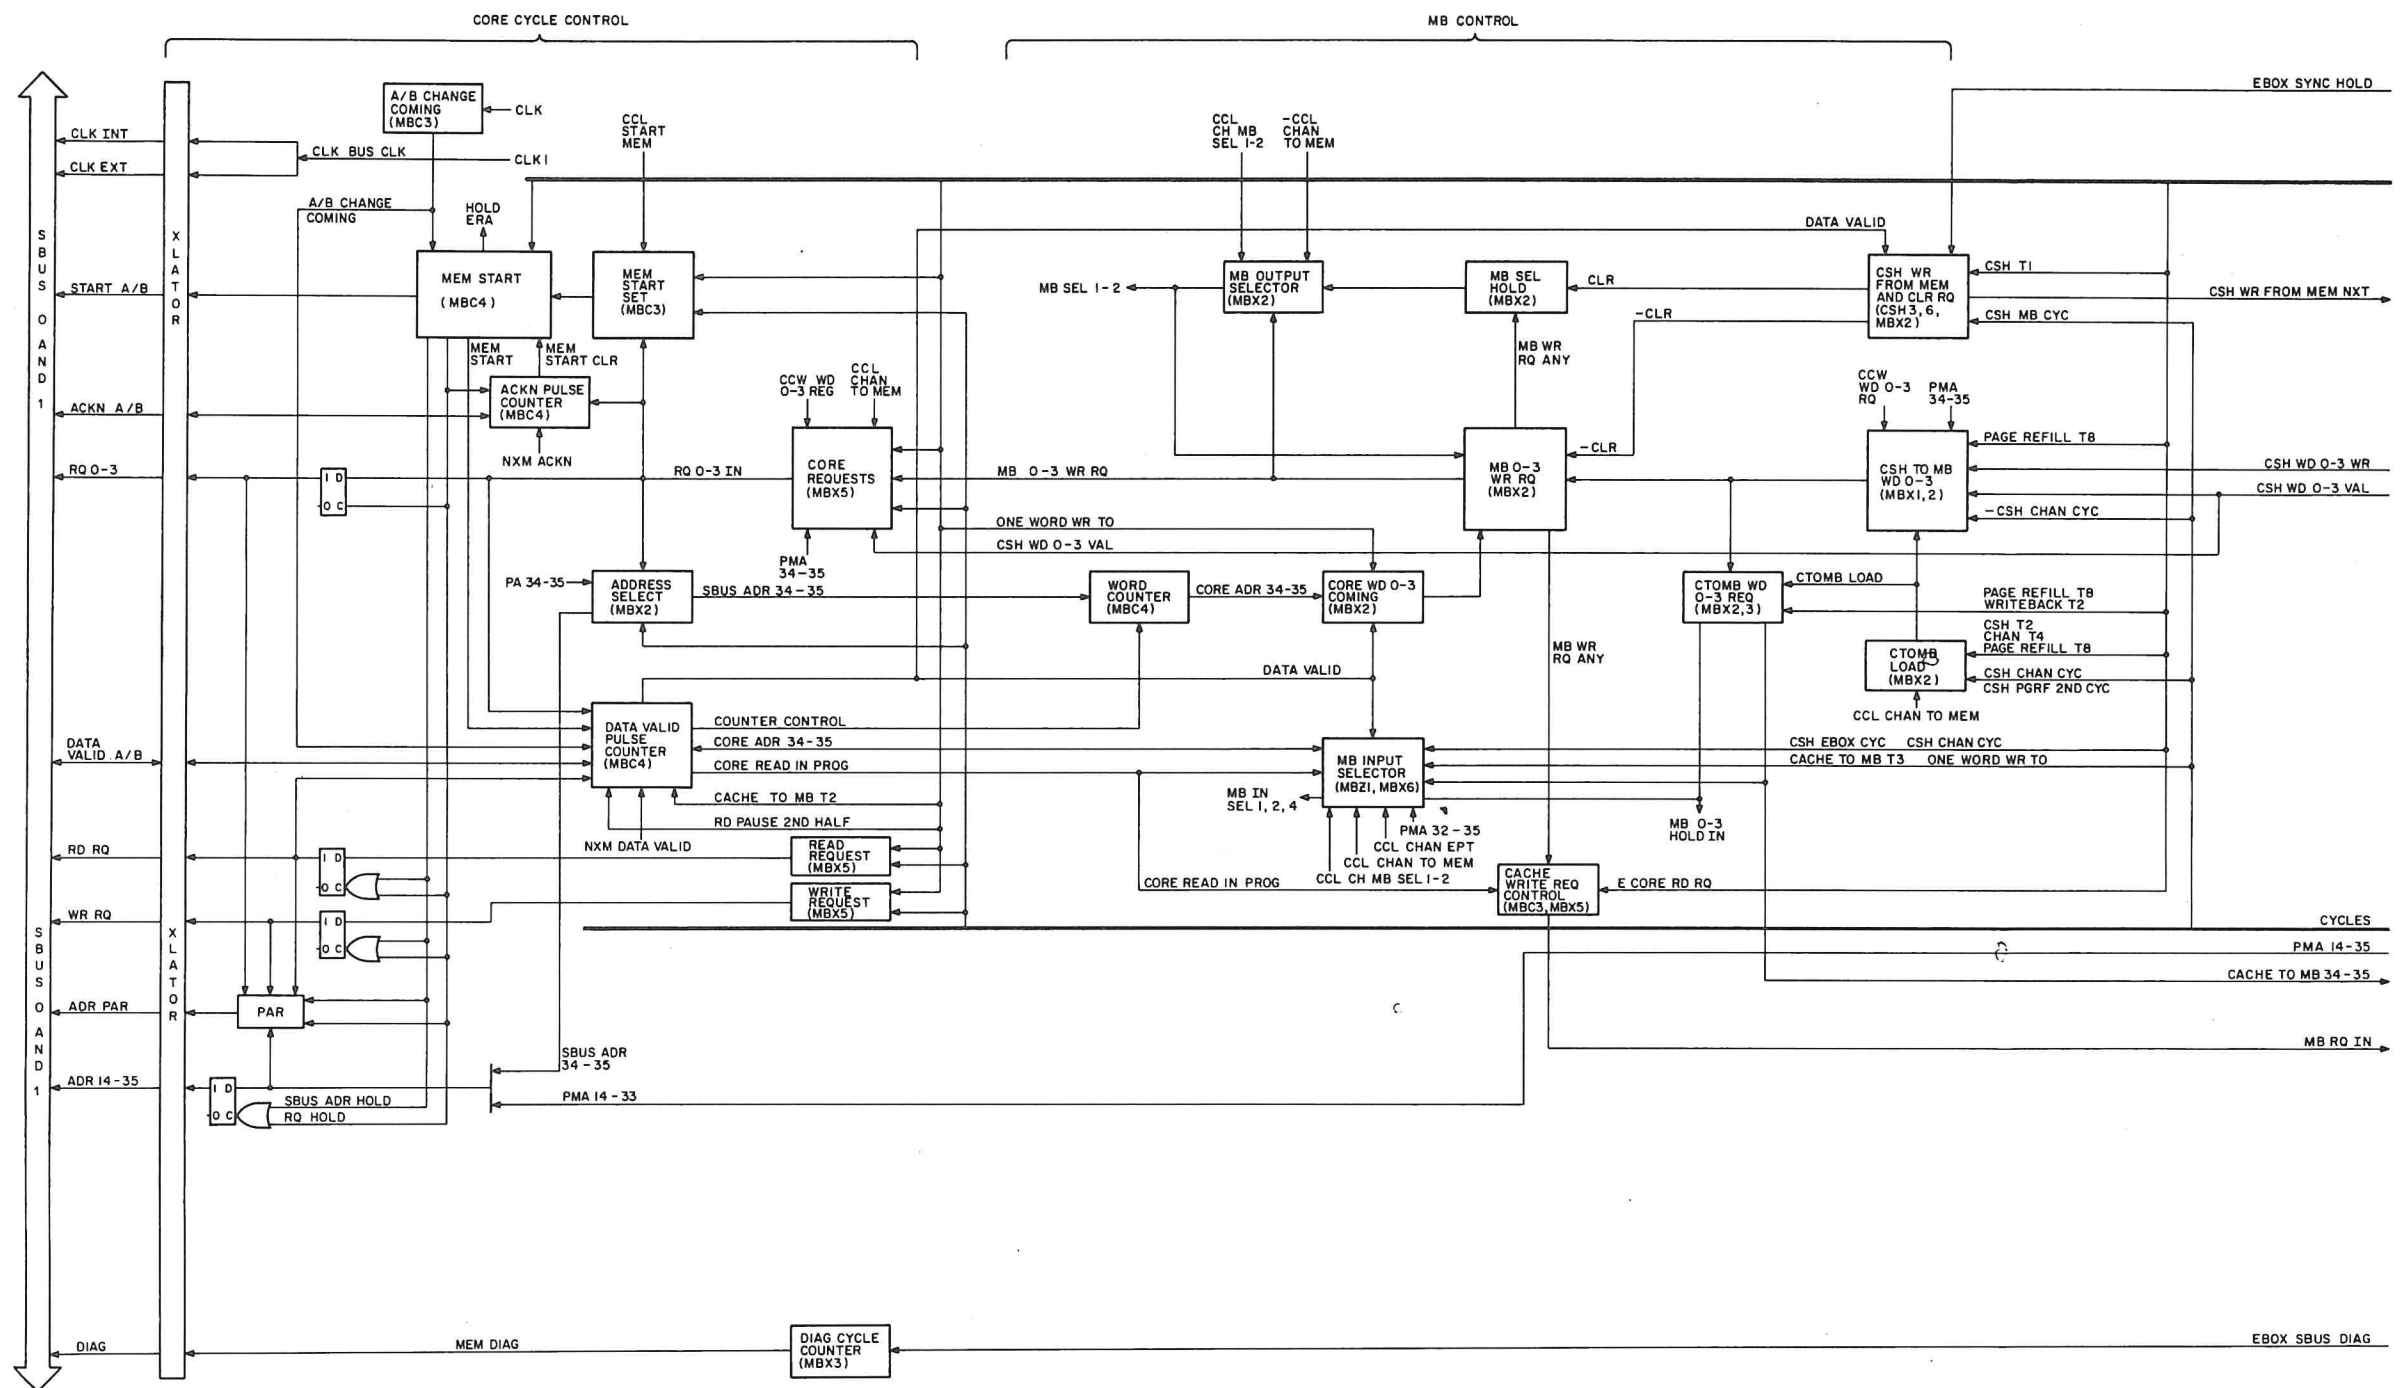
CORE CYCLE CONTROL

MB CONTROL

EBOX SYNC HOLD

S B U S 0 A N D 1

X L A T O R

CLK INT

CLK EXT

A/B CHANGE COMING (MBC3)

CLK

CLK BUS CLK

CLK I

CCL START MEM

CCL CH MB SEL 1-2

-CCL CHAN TO MEM

A/B CHANGE COMING

HOLD ERA

DATA VALID

START A/B

MEM START (MBC4)

MEM START SET (MBC3)

MB SEL 1-2

MB OUTPUT SELECTOR (MBX2)

MB SEL HOLD (MBX2)

CLR

CSH WR FROM MEM AND CLR RQ (CSH3, 6, MBX2)

CSH T1

CSH WR FROM MEM NXT

-CLR

CSH MB CYC

MEM START

MEM START CLR

MB WR RQ ANY

ACKN PULSE COUNTER (MBC4)

CCW WD 0-3 REG

CCL CHAN TO MEM

CCW WD 0-3 RQ

PMA 34-35

ACKN A/B

NXM ACKN

CORE REQUESTS (MBX5)

-CLR

PAGE REFILL T8

RQ 0-3

I D

0 C

RQ 0-3 IN

MB 0-3 WR RQ

MB 0-3 WR RQ (MBX2)

CSH TO MB WD 0-3 (MBX1, 2)

CSH WD 0-3 WR

CSH WD 0-3 VAL

ONE WORD WR TO

-CSH CHAN CYC

CSH WD 0-3 VAL

PMA 34-35

PA 34-35

ADDRESS SELECT (MBX2)

SBUS ADR 34-35

WORD COUNTER (MBC4)

CORE ADR 34-35

CORE WD 0-3 COMING (MBX2)

CTOMB WD 0-3 REQ (MBX2,3)

CTOMB LOAD

PAGE REFILL T8 WRITEBACK T2

CSH T2 CHAN T4 PAGE REFILL T8

MB WR RQ ANY

CTOMB LOAD (MBX2)

CSH CHAN CYC

CSH PGRF 2ND CYC

DATA VALID

CCL CHAN TO MEM

DATA VALID A/B

DATA VALID PULSE COUNTER (MBC4)

COUNTER CONTROL

CORE ADR 34-35

CORE READ IN PROG

MB INPUT SELECTOR (MBZ1, MBX6)

CSH EBOX CYC

CSH CHAN CYC

CACHE TO MB T3

ONE WORD WR TO

CACHE TO MB T2

MB IN SEL 1, 2, 4

RD PAUSE 2ND HALF

PMA 32-35

MB 0-3 HOLD IN

NXM DATA VALID

CCL CHAN EPT

RD RQ

READ REQUEST (MBX5)

CCL CHAN TO MEM

CORE READ IN PROG

CCL CH MB SEL 1-2

CACHE WRITE REQ CONTROL (MBC3, MBX5)

E CORE RD RQ

WR RQ

WRITE REQUEST (MBX5)

CYCLES

PMA 14-35

CACHE TO MB 34-35

ADR PAR

PAR

MB RQ IN

SBUS ADR 34-35

ADR 14-35

SBUS ADR HOLD

RQ HOLD

PMA 14-33

DIAG

MEM DIAG

DIAG CYCLE COUNTER (MBX3)

EBOX SBUS DIAG